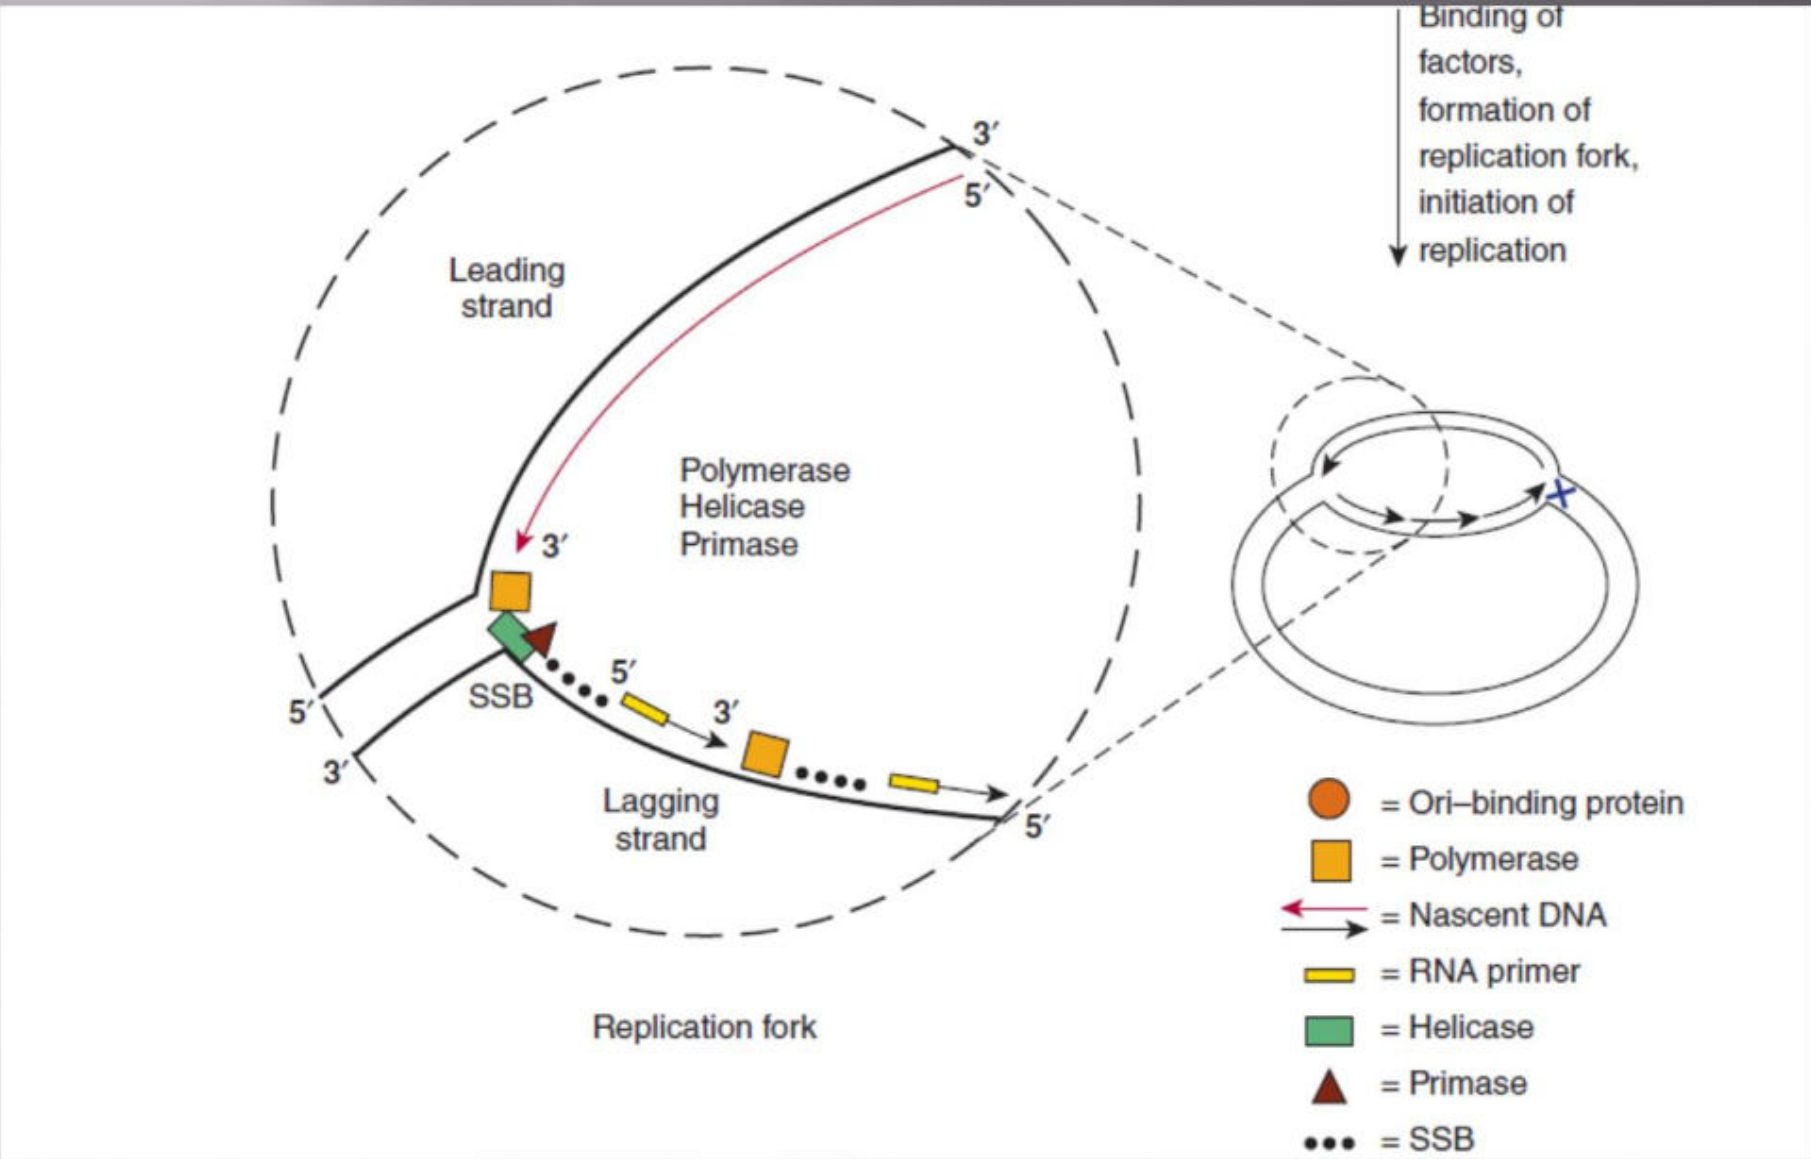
Binding of factors, formation of replication fork, initiation of replication

3′
5′
Leading strand
Polymerase
Helicase
Primase
3′
5′
SSB
5′
3′
3′
Lagging strand
5′

Replication fork

= Ori–binding protein
= Polymerase
= Nascent DNA
= RNA primer
= Helicase
= Primase
= SSB